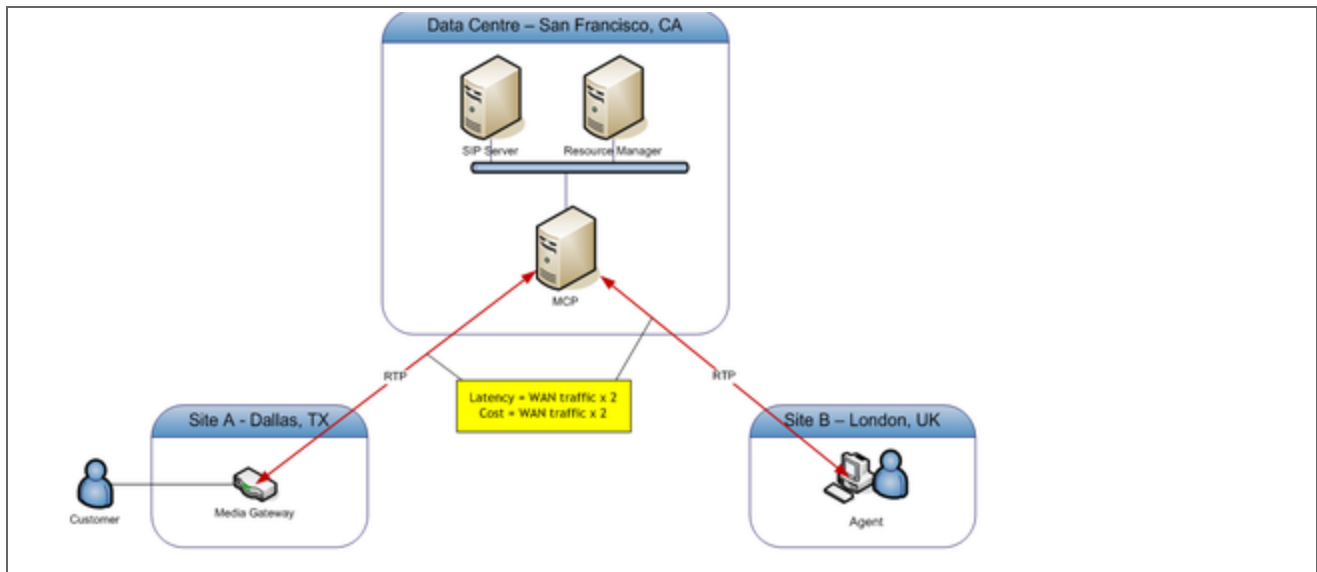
Data Centre – San Francisco, CA

SIP Server

Resource Manager

MCP

RTP

RTP

Latency = WAN traffic x 2
Cost = WAN traffic x 2

Site A - Dallas, TX

Customer

Media Gateway

Site B – London, UK

Agent